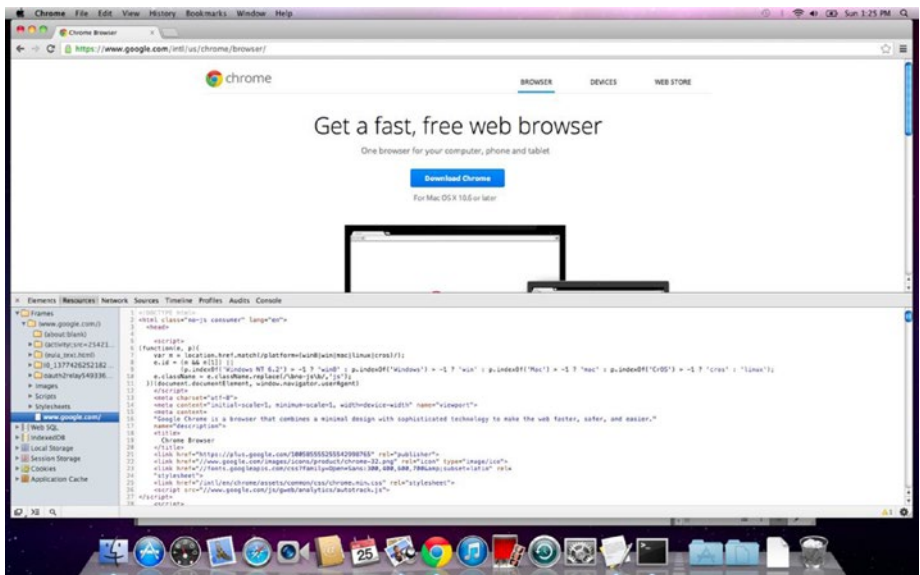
Chrome File Edit View History Bookmarks Window Help

Sun 1:25 PM

Chrome Browser

https://www.google.com/intl/us/chrome/browser/

chrome

BROWSER DEVICES WEB STORE

Get a fast, free web browser

One browser for your computer, phone and tablet

Download Chrome

For Mac OS X 10.6 or later

Elements Resources Network Sources Timeline Profiles Audits Console

Frames
(www.google.com/)
(about:blank)
(activity;src=25421...
(nula_text.html)
(I0_1377426252182...
(oauth2relay549336...
Images
Scripts
Stylesheets
www.google.com/
Web SQL
IndexedDB
Local Storage
Session Storage
Cookies
Application Cache

1 <!DOCTYPE html>
2 <html class="no-js consumer" lang="en">
3 <head>
4
5 <script>
6 (function(e, p){
7 var m = location.href.match(/platform=(win8|win|mac|linux|cros)/);
8 e.id = (m && m[1]) ||
9 (p.indexOf('Windows NT 6.2') > -1 ? 'win8' : p.indexOf('Windows') > -1 ? 'win' : p.indexOf('Mac') > -1 ? 'mac' : p.indexOf('CrOS') > -1 ? 'cros' : 'linux');
10 e.className = e.className.replace(/\bno-js\b/,'js');
11 })(document.documentElement, window.navigator.userAgent)
12 </script>
13 <meta charset="utf-8">
14 <meta content="initial-scale=1, minimum-scale=1, width=device-width" name="viewport">
15 <meta content=
16 "Google Chrome is a browser that combines a minimal design with sophisticated technology to make the web faster, safer, and easier."
17 name="description">
18 <title>
19 Chrome Browser
20 </title>
21 <link href="https://plus.google.com/100585555255542998765" rel="publisher">
22 <link href="//www.google.com/images/icons/product/chrome-32.png" rel="icon" type="image/ico">
23 <link href="//fonts.googleapis.com/css?family=Open+Sans:300,400,600,700&amp;subset=latin" rel=
24 "stylesheet">
25 <link href="/intl/en/chrome/assets/common/css/chrome.min.css" rel="stylesheet">
26 <script src="//www.google.com/js/gweb/analytics/autotrack.js">
27 </script>
28 <script>

25